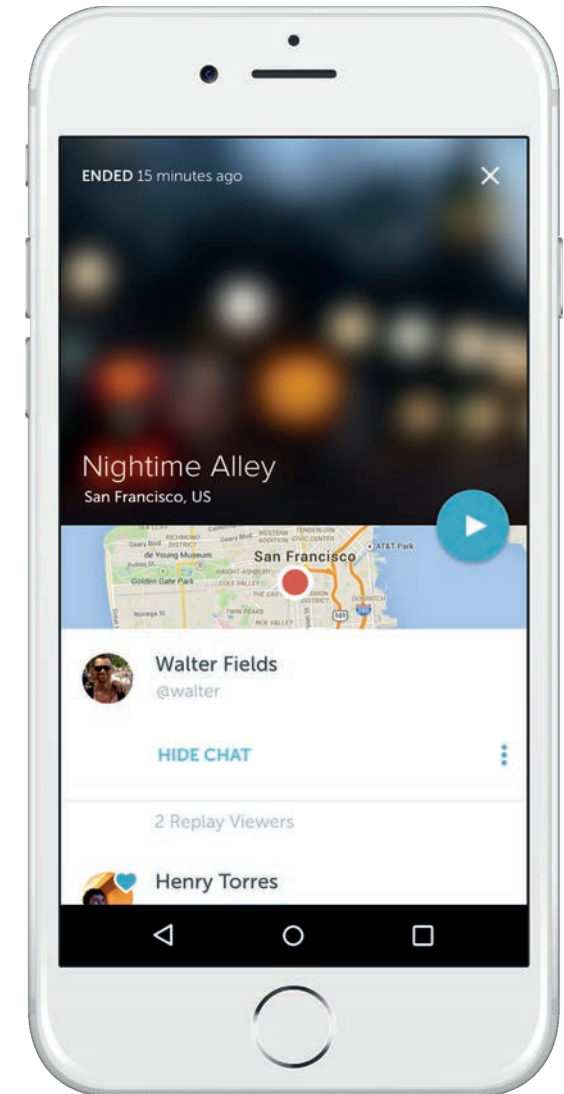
ENDED 15 minutes ago

Nightime Alley
San Francisco, US

RICHMOND DISTRICT
de Young Museum
Golden Gate Park
San Francisco
AT&T Park
TWIN PEAKS
NOE VALLEY

Walter Fields
@walter

HIDE CHAT

2 Replay Viewers

Henry Torres